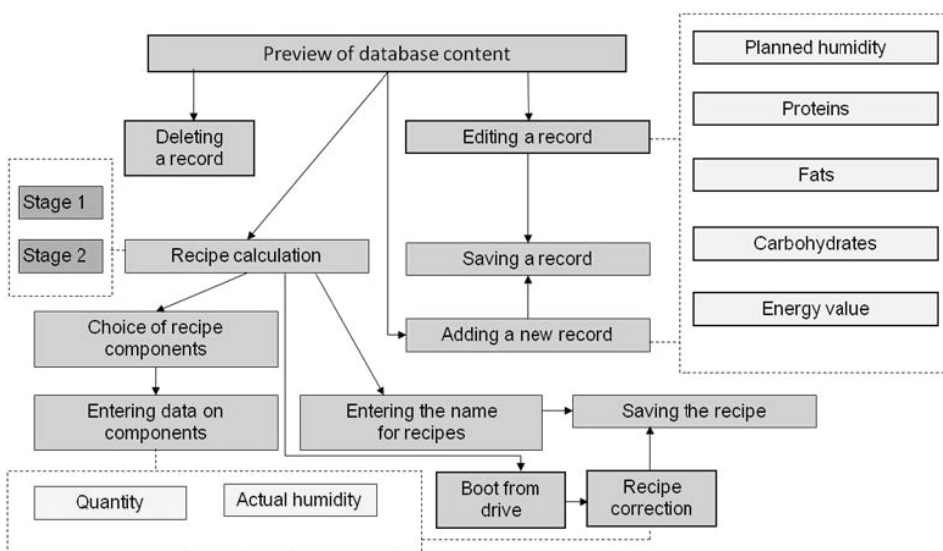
Preview of database content

Deleting a record

Editing a record

Planned humidity

Proteins

Fats

Carbohydrates

Energy value

Stage 1

Stage 2

Recipe calculation

Saving a record

Adding a new record

Choice of recipe components

Entering data on components

Entering the name for recipes

Saving the recipe

Quantity

Actual humidity

Boot from drive

Recipe correction